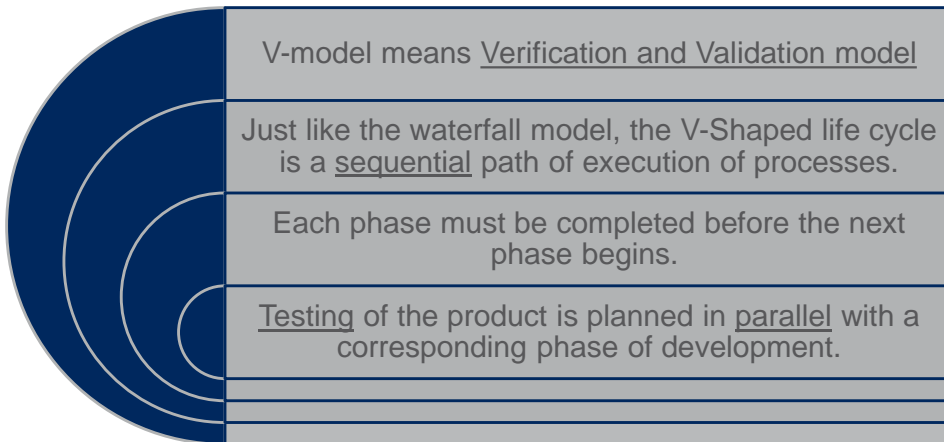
V-model means Verification and Validation model

Just like the waterfall model, the V-Shaped life cycle is a sequential path of execution of processes.

Each phase must be completed before the next phase begins.

Testing of the product is planned in parallel with a corresponding phase of development.